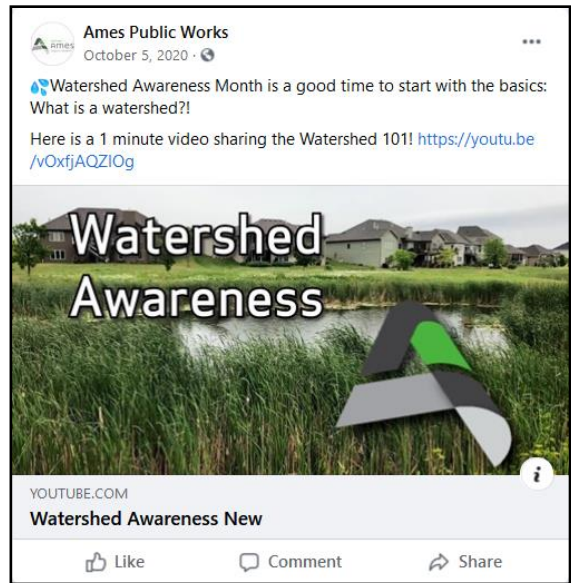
Ames

Ames Public Works
October 5, 2020 · 

💦Watershed Awareness Month is a good time to start with the basics: What is a watershed?!

Here is a 1 minute video sharing the Watershed 101! https://youtu.be/vOxfjAQZIOg

Watershed Awareness

i

YOUTUBE.COM
Watershed Awareness New

Like Comment Share